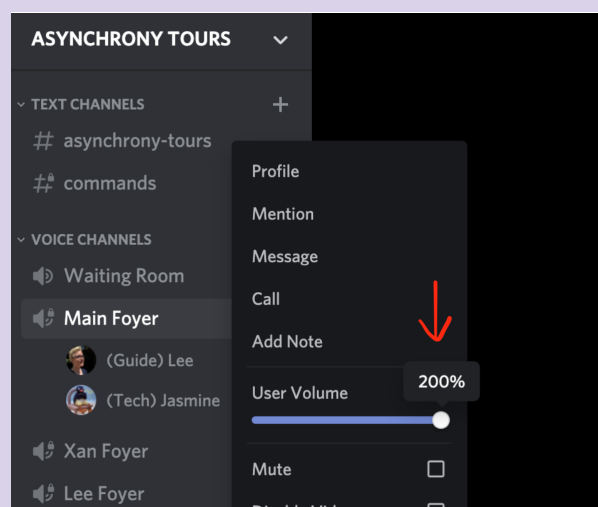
ASYNCHRONY TOURS

TEXT CHANNELS

asynchrony-tours

commands

VOICE CHANNELS

Waiting Room

Main Foyer

(Guide) Lee

(Tech) Jasmine

Xan Foyer

Lee Foyer

Profile

Mention

Message

Call

Add Note

User Volume

200%

Mute

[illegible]